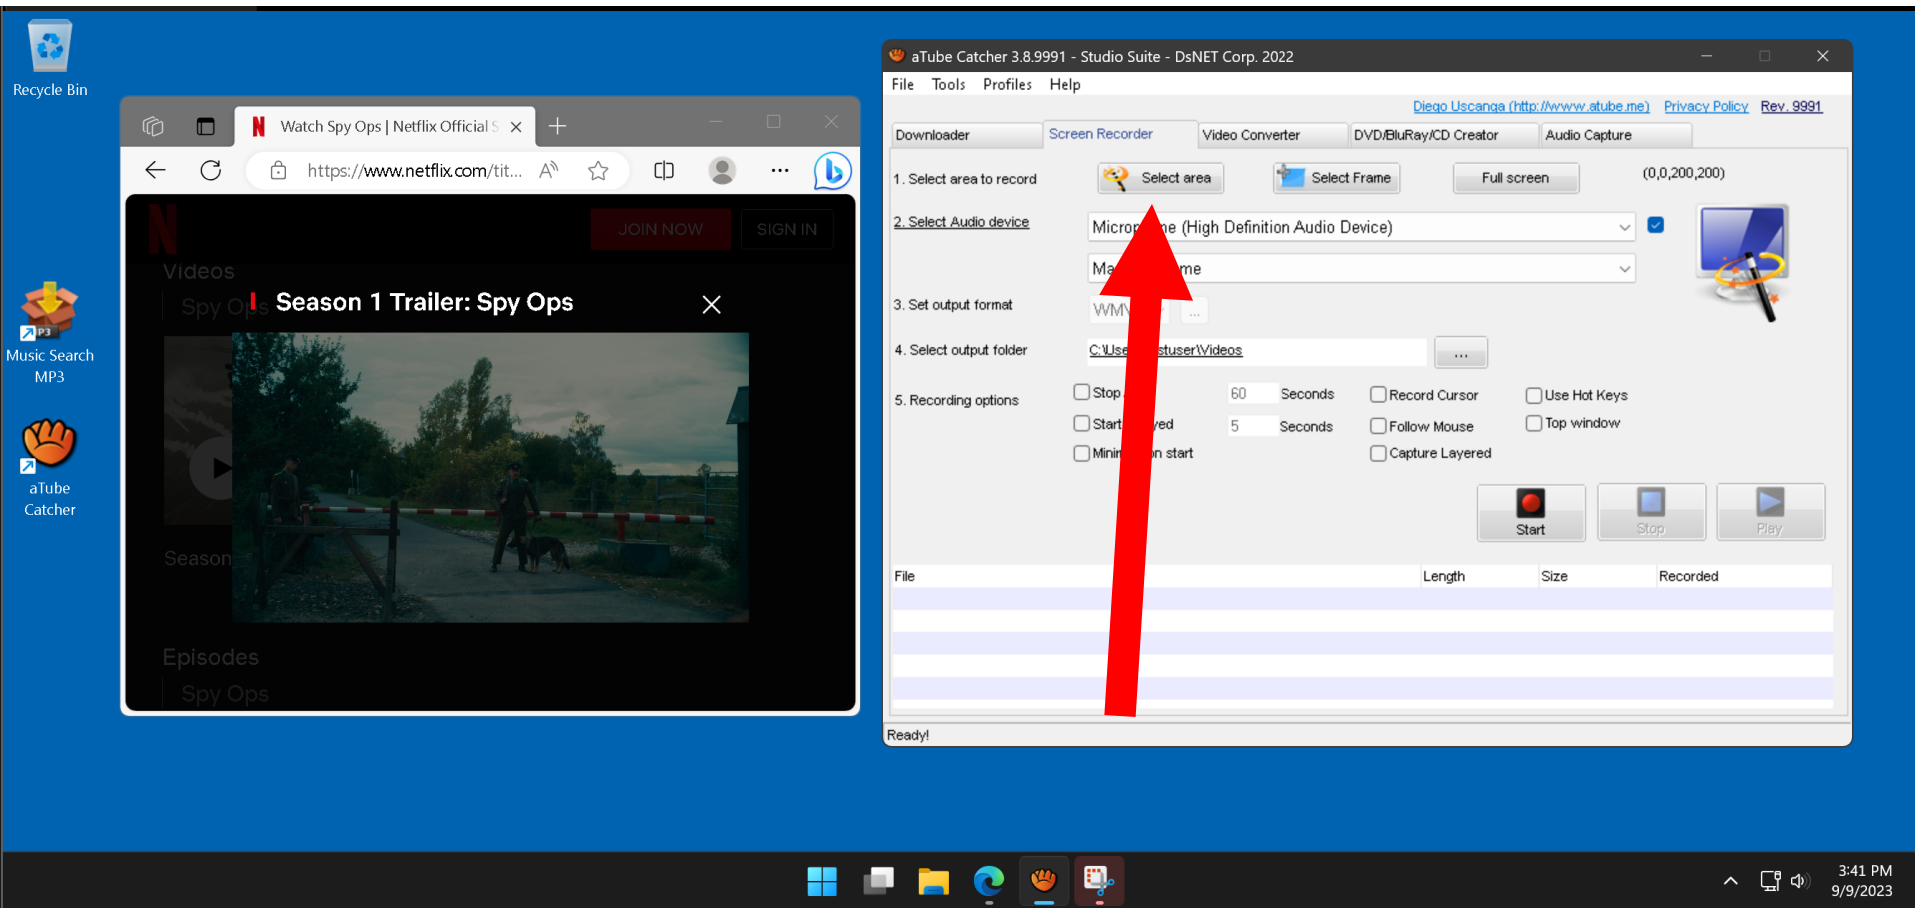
Recycle Bin

Music Search MP3

aTube Catcher

Watch Spy Ops | Netflix Official S ×

https://www.netflix.com/tit...

JOIN NOW

SIGN IN

Videos

Spy Op

Season 1 Trailer: Spy Ops

Season

Episodes

Spy Ops

aTube Catcher 3.8.9991 - Studio Suite - DsNET Corp. 2022

File Tools Profiles Help

Diego Uscanga (http://www.atube.me) Privacy Policy Rev. 9991

Downloader | Screen Recorder | Video Converter | DVD/BluRay/CD Creator | Audio Capture

1. Select area to record

Select area

Select Frame

Full screen

(0,0,200,200)

2. Select Audio device

Microp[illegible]ne (High Definition Audio Device)

Ma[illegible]me

3. Set output format

WM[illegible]

...

4. Select output folder

C:\Use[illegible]stuser\Videos

...

5. Recording options

Stop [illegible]

60

Seconds

Record Cursor

Use Hot Keys

Start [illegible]yed

5

Seconds

Follow Mouse

Top window

Mini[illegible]n start

Capture Layered

Start

Stop

Play

| File | Length | Size | Recorded |
|---|---|---|---|

Ready!

3:41 PM
9/9/2023